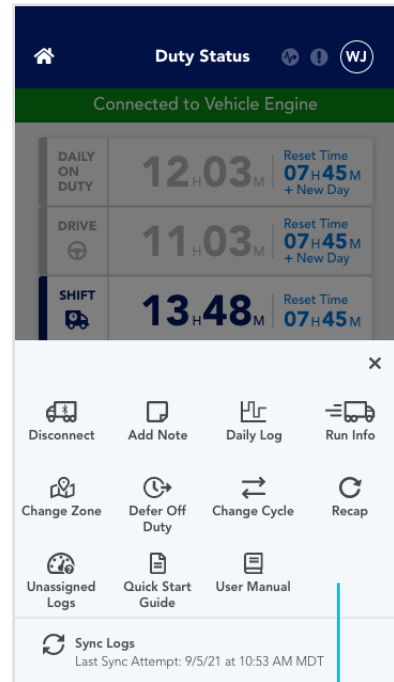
Duty Status

WJ

Connected to Vehicle Engine

DAILY ON DUTY 12H03M Reset Time 07H45M + New Day

DRIVE 11H03M Reset Time 07H45M + New Day

SHIFT 13H48M Reset Time 07H45M

×

Disconnect

Add Note

Daily Log

Run Info

Change Zone

Defer Off Duty

Change Cycle

Recap

Unassigned Logs

Quick Start Guide

User Manual

Sync Logs
Last Sync Attempt: 9/5/21 at 10:53 AM MDT